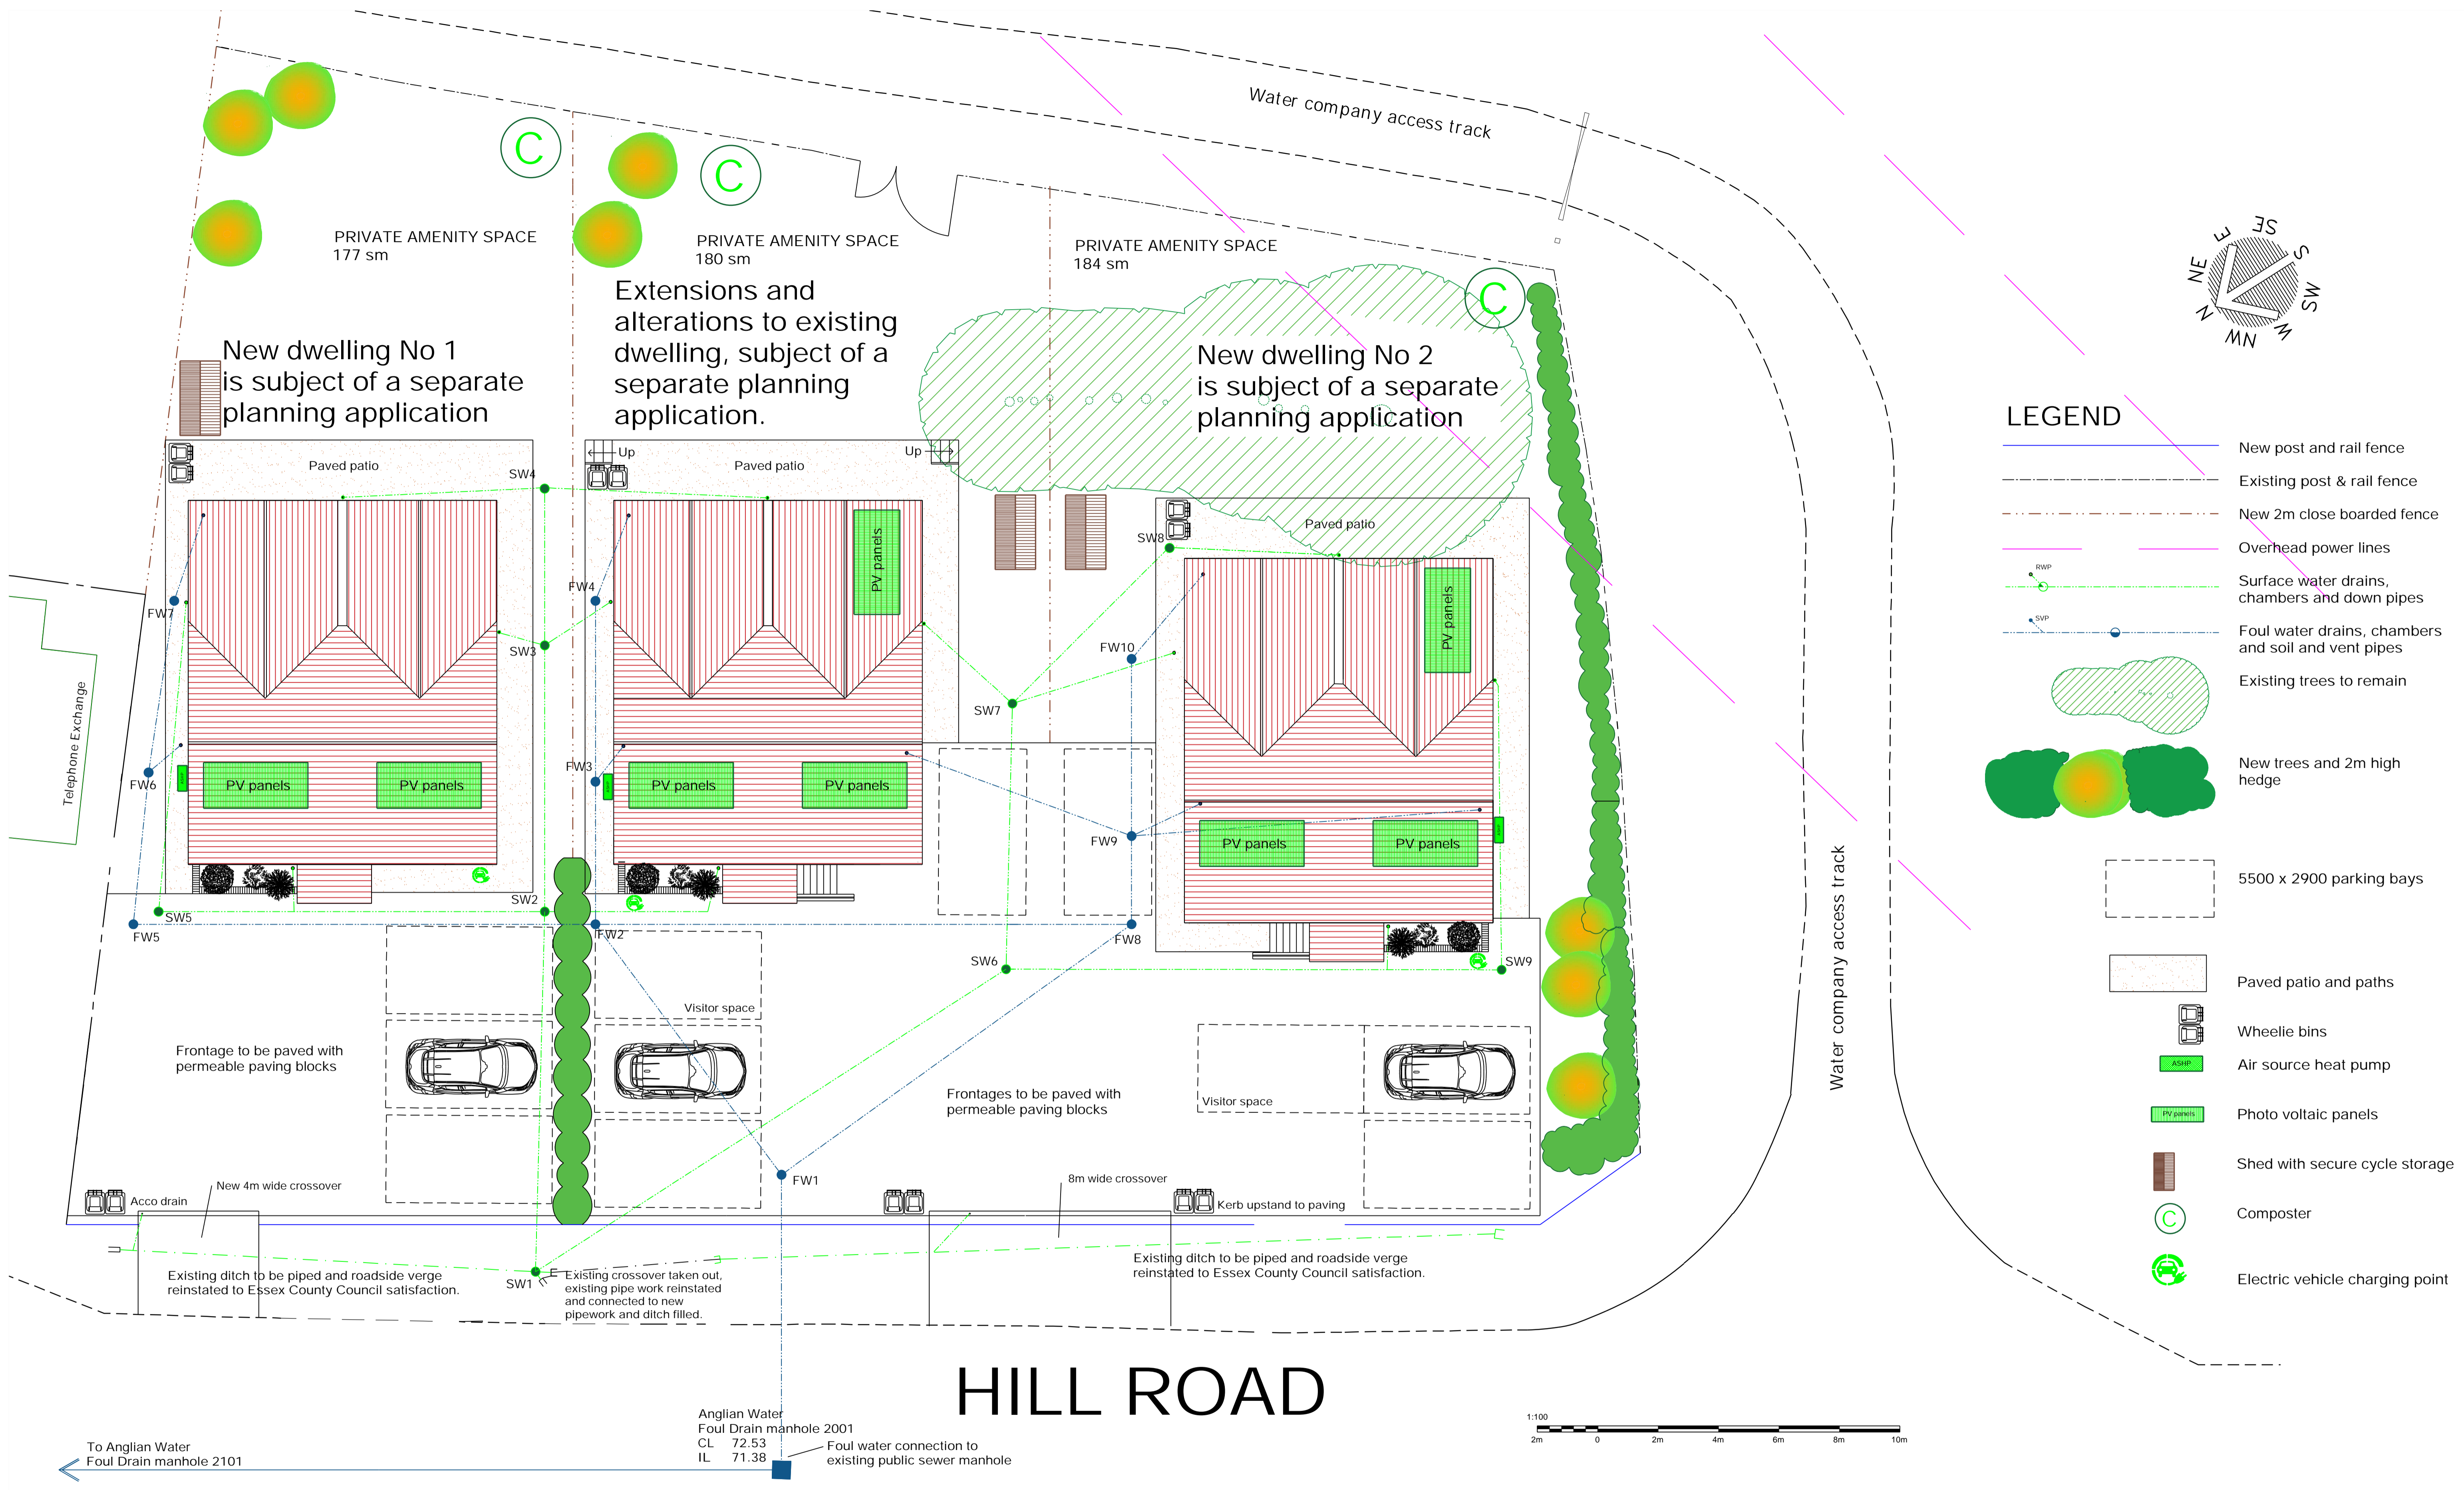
Water company access track

PRIVATE AMENITY SPACE
177 sm

PRIVATE AMENITY SPACE
180 sm

PRIVATE AMENITY SPACE
184 sm

New dwelling No 1 is subject of a separate planning application

Extensions and alterations to existing dwelling, subject of a separate planning application.

New dwelling No 2 is subject of a separate planning application

NE E SE S SW W NW N

LEGEND

New post and rail fence
Existing post & rail fence
New 2m close boarded fence
Overhead power lines
RWP
Surface water drains, chambers and down pipes
SVP
Foul water drains, chambers and soil and vent pipes
Existing trees to remain
New trees and 2m high hedge
5500 x 2900 parking bays
Paved patio and paths
Wheelie bins
ASHP
Air source heat pump
PV panels
Photo voltaic panels
Shed with secure cycle storage
Composter
Electric vehicle charging point

Paved patio
Up
Paved patio
Up
Paved patio
SW4
SW8
FW7
FW4
PV panels
PV panels
SW3
FW10
SW7
Telephone Exchange
FW6
PV panels
PV panels
FW3
PV panels
PV panels
FW9
PV panels
PV panels
SW5
SW2
FW5
FW2
FW8
SW6
SW9
Visitor space
Frontage to be paved with permeable paving blocks
Frontages to be paved with permeable paving blocks
Visitor space
Water company access track
FW1
Acco drain
New 4m wide crossover
8m wide crossover
Kerb upstand to paving
Existing ditch to be piped and roadside verge reinstated to Essex County Council satisfaction.
SW1
Existing crossover taken out, existing pipe work reinstated and connected to new pipework and ditch filled.
Existing ditch to be piped and roadside verge reinstated to Essex County Council satisfaction.

HILL ROAD

1:100
2m 0 2m 4m 6m 8m 10m

Anglian Water
Foul Drain manhole 2001
CL 72.53
IL 71.38
Foul water connection to existing public sewer manhole
To Anglian Water
Foul Drain manhole 2101